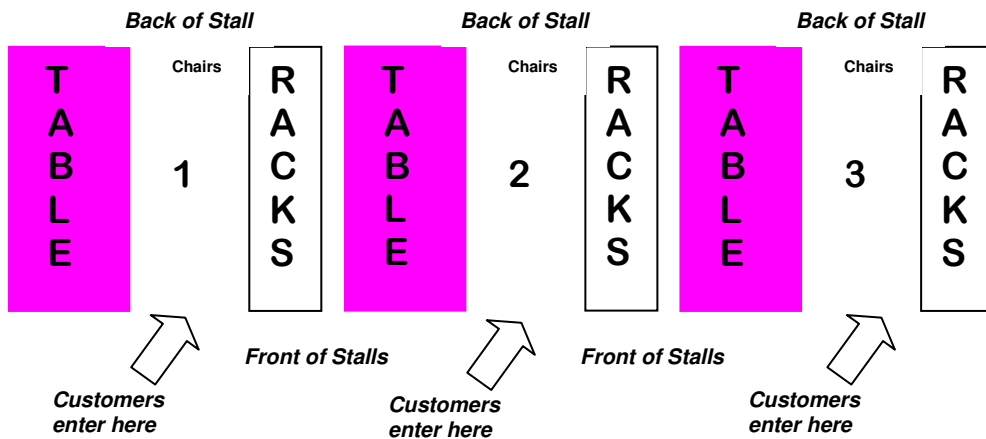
Back of Stall

TABLE

Chairs

1

RACKS

Customers enter here

Front of Stalls

Back of Stall

TABLE

Chairs

2

RACKS

Customers enter here

Front of Stalls

Back of Stall

TABLE

Chairs

3

RACKS

Customers enter here